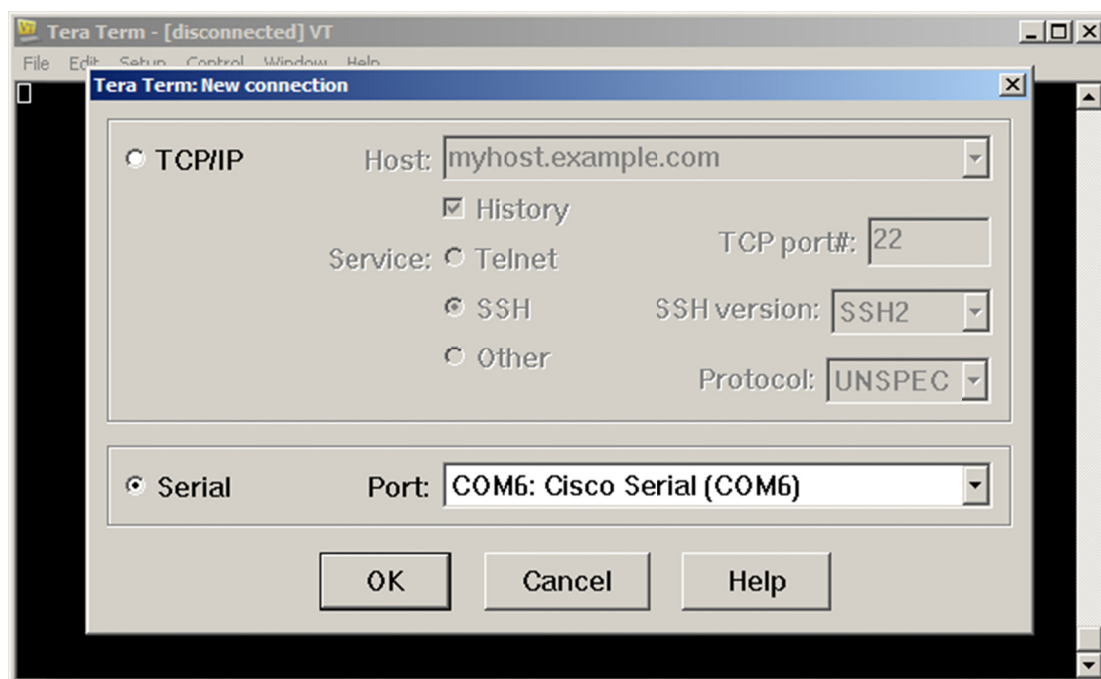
Tera Term - [disconnected] VT

File Edit Setup Control Window Help

Tera Term: New connection

TCP/IP

Host: myhost.example.com

History

Service: Telnet

TCP port#: 22

SSH

SSH version: SSH2

Other

Protocol: UNSPEC

Serial

Port: COM6: Cisco Serial (COM6)

OK

Cancel

Help